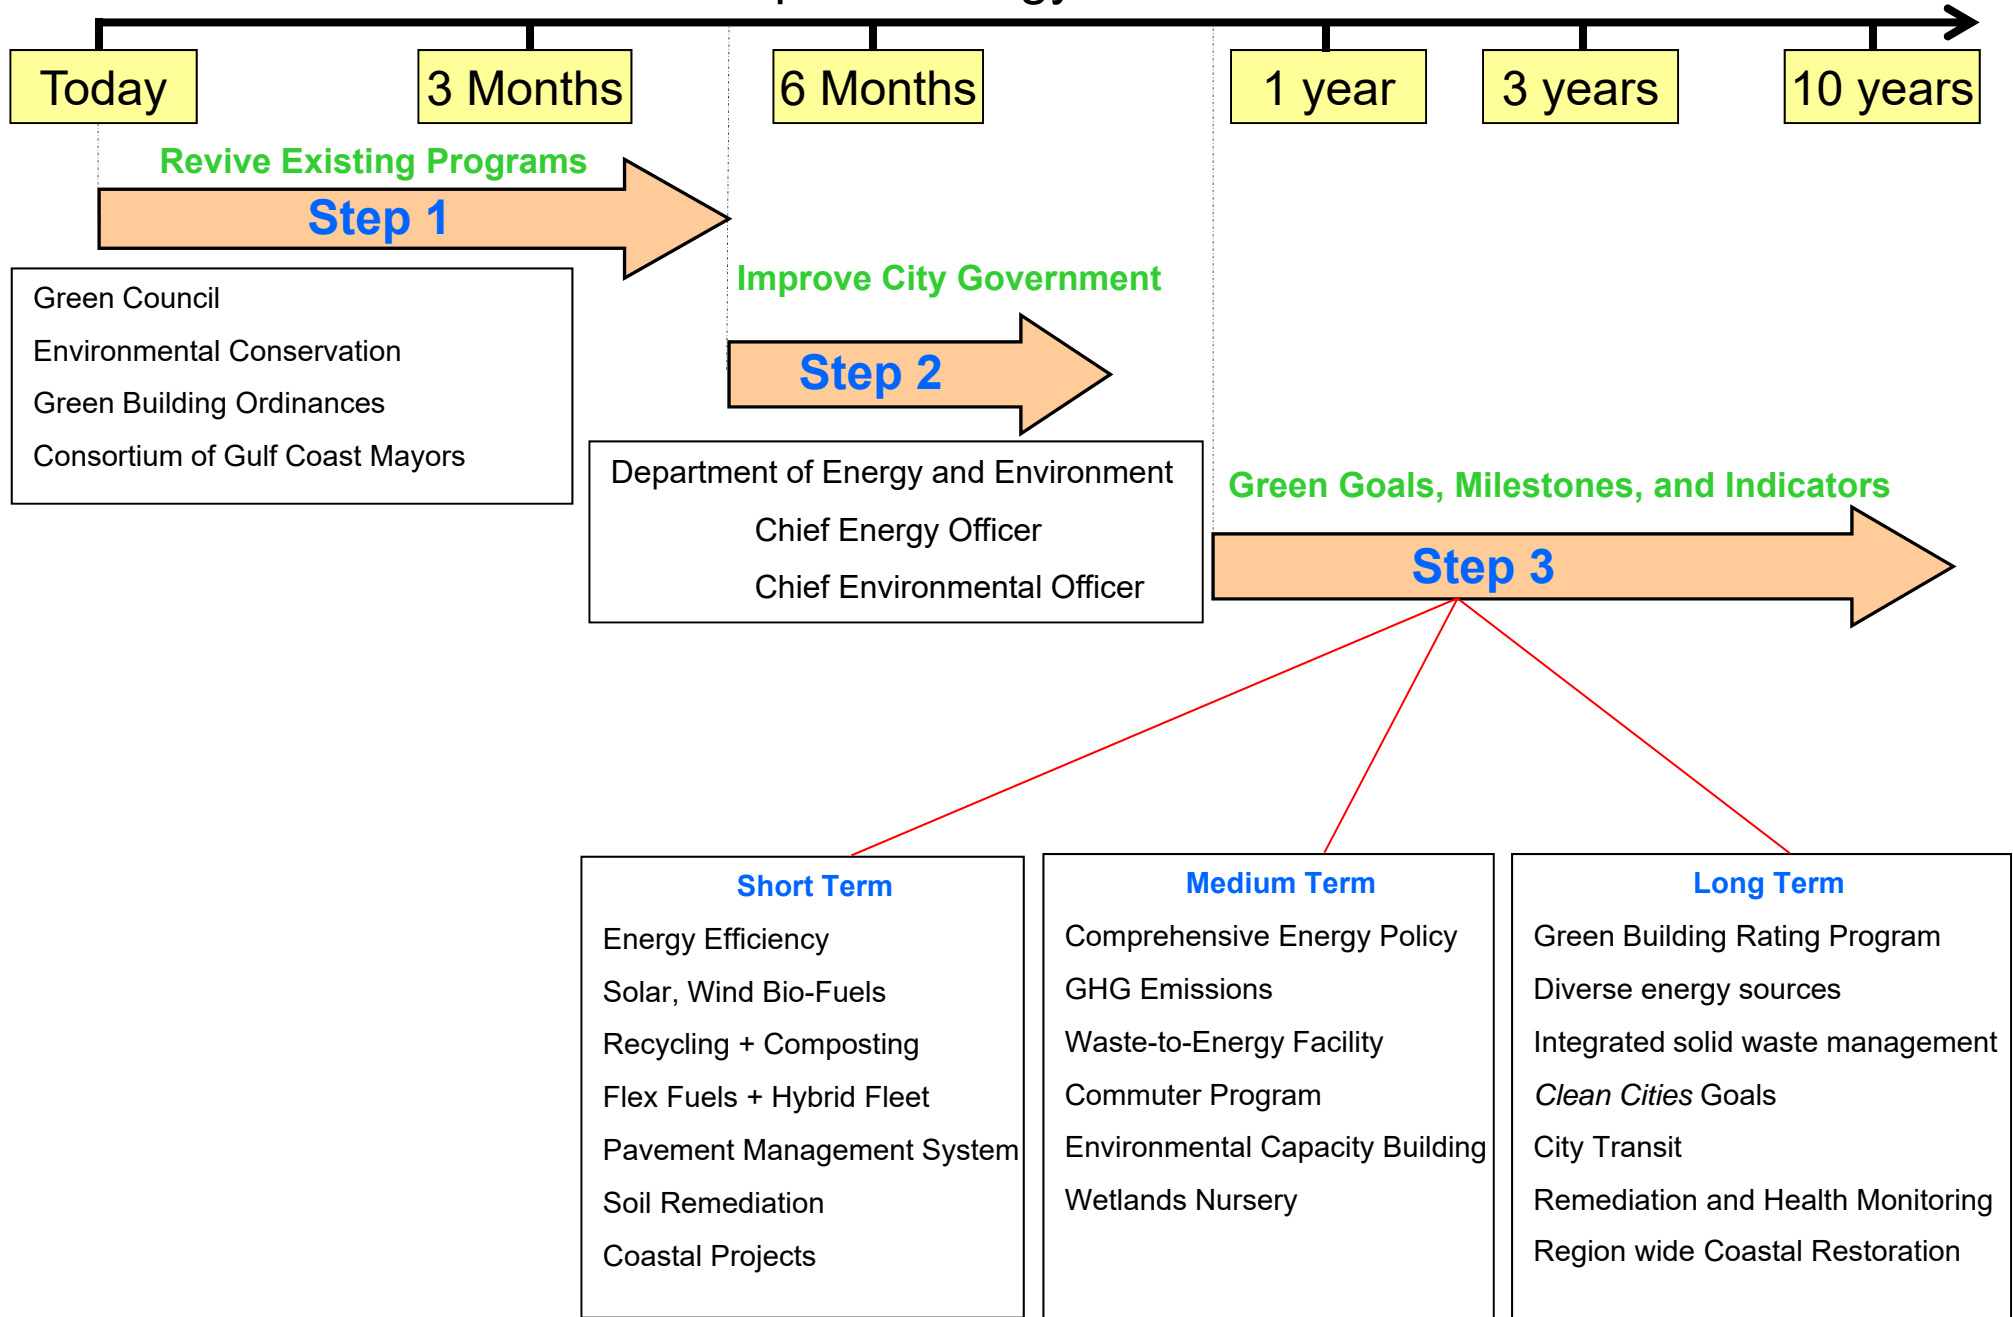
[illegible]

Today

3 Months

6 Months

1 year

3 years

10 years

Revive Existing Programs

Step 1

Green Council

Environmental Conservation

Green Building Ordinances

Consortium of Gulf Coast Mayors

Improve City Government

Step 2

Department of Energy and Environment

Chief Energy Officer

Chief Environmental Officer

Green Goals, Milestones, and Indicators

Step 3

Short Term

Energy Efficiency

Solar, Wind Bio-Fuels

Recycling + Composting

Flex Fuels + Hybrid Fleet

Pavement Management System

Soil Remediation

Coastal Projects

Medium Term

Comprehensive Energy Policy

GHG Emissions

Waste-to-Energy Facility

Commuter Program

Environmental Capacity Building

Wetlands Nursery

Long Term

Green Building Rating Program

Diverse energy sources

Integrated solid waste management

Clean Cities Goals

City Transit

Remediation and Health Monitoring

Region wide Coastal Restoration